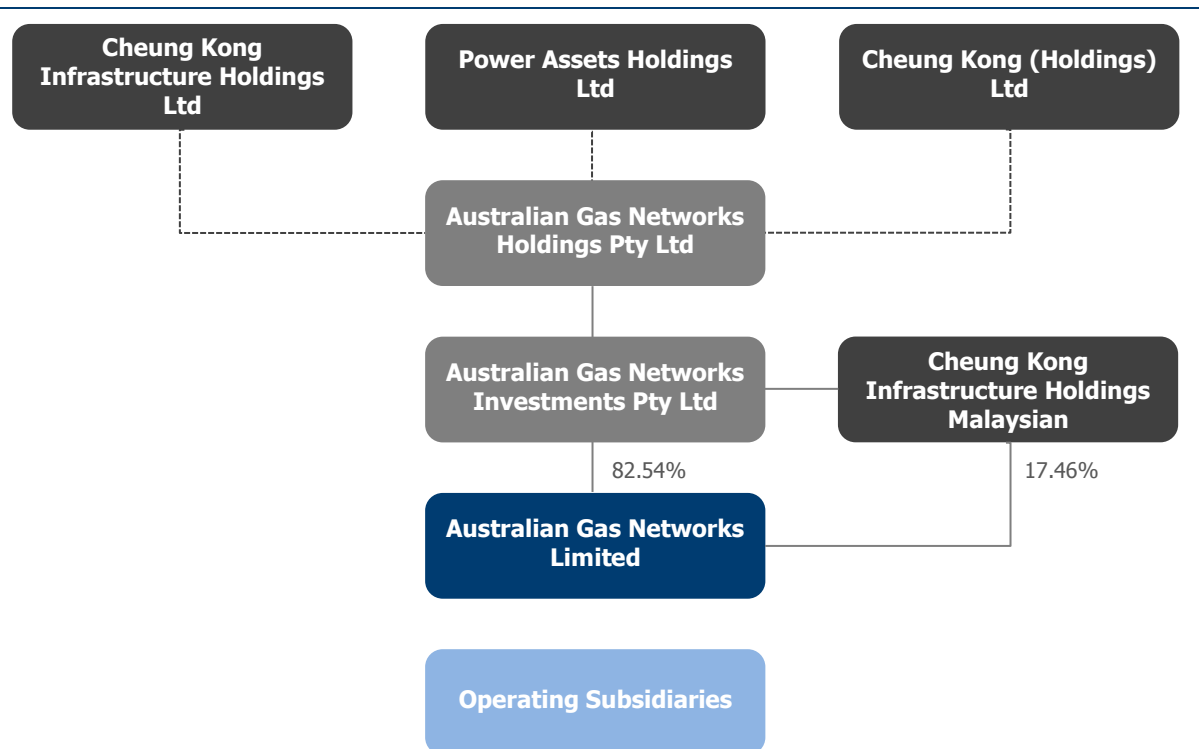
Cheung Kong Infrastructure Holdings Ltd

Power Assets Holdings Ltd

Cheung Kong (Holdings) Ltd

Australian Gas Networks Holdings Pty Ltd

Australian Gas Networks Investments Pty Ltd

Cheung Kong Infrastructure Holdings Malaysian

82.54%

17.46%

Australian Gas Networks Limited

Operating Subsidiaries